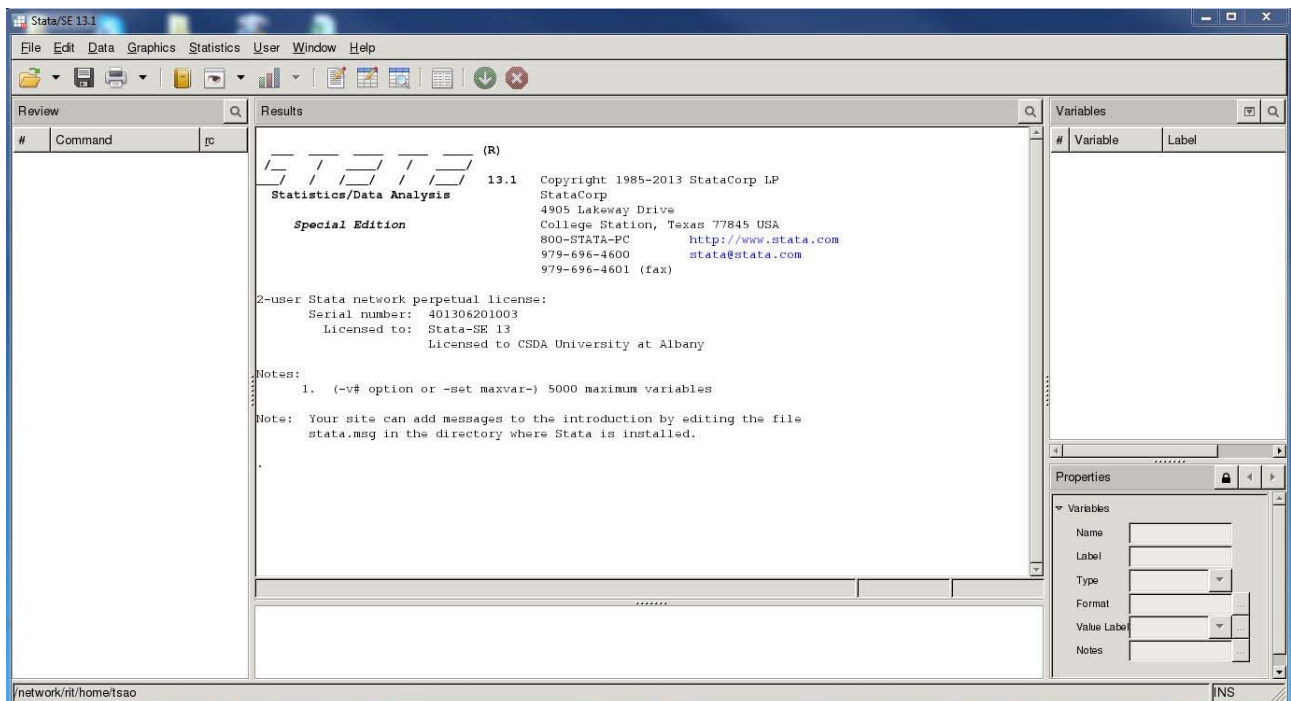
Stata/SE 13.1

File Edit Data Graphics Statistics User Window Help

Review

| # | Command | rc |
|---|---|---|

Results

(R)

13.1 Copyright 1985-2013 StataCorp LP
Statistics/Data Analysis StataCorp
4905 Lakeway Drive
Special Edition College Station, Texas 77845 USA
800-STATA-PC http://www.stata.com
979-696-4600 stata@stata.com
979-696-4601 (fax)

2-user Stata network perpetual license:
Serial number: 401306201003
Licensed to: Stata-SE 13
Licensed to CSDA University at Albany

Notes:
1. (-v# option or -set maxvar-) 5000 maximum variables

Note: Your site can add messages to the introduction by editing the file stata.msg in the directory where Stata is installed.

.

Variables

| # | Variable | Label |
|---|---|---|

Properties

Variables
Name
Label
Type
Format
Value Label
Notes

/network/rit/home/tsao

INS